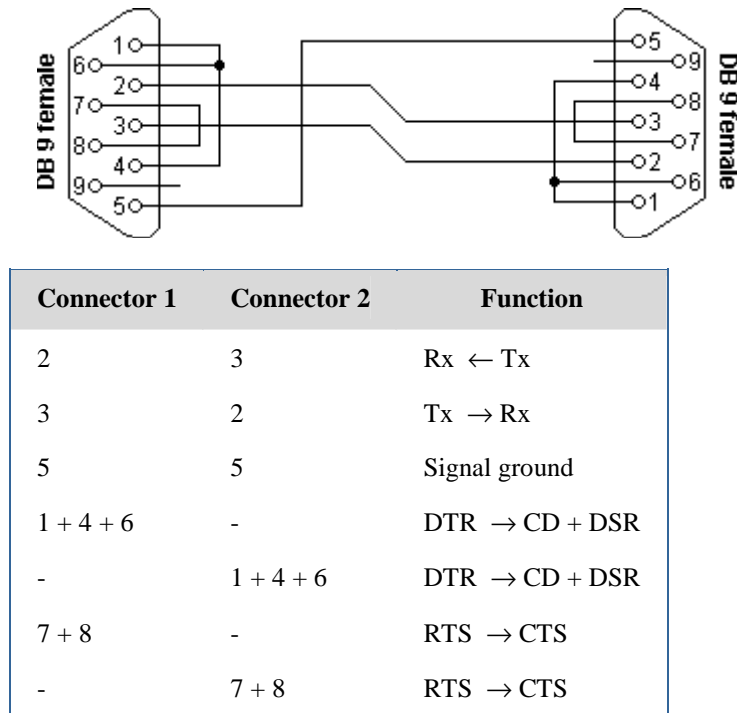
DB 9 female

1
6
2
7
3
8
4
9
5

DB 9 female

5
9
4
8
3
7
2
6
1

| Connector 1 | Connector 2 | Function |
|---|---|---|
| 2 | 3 | Rx $\leftarrow$ Tx |
| 3 | 2 | Tx $\rightarrow$ Rx |
| 5 | 5 | Signal ground |
| 1 + 4 + 6 | - | DTR $\rightarrow$ CD + DSR |
| - | 1 + 4 + 6 | DTR $\rightarrow$ CD + DSR |
| 7 + 8 | - | RTS $\rightarrow$ CTS |
| - | 7 + 8 | RTS $\rightarrow$ CTS |